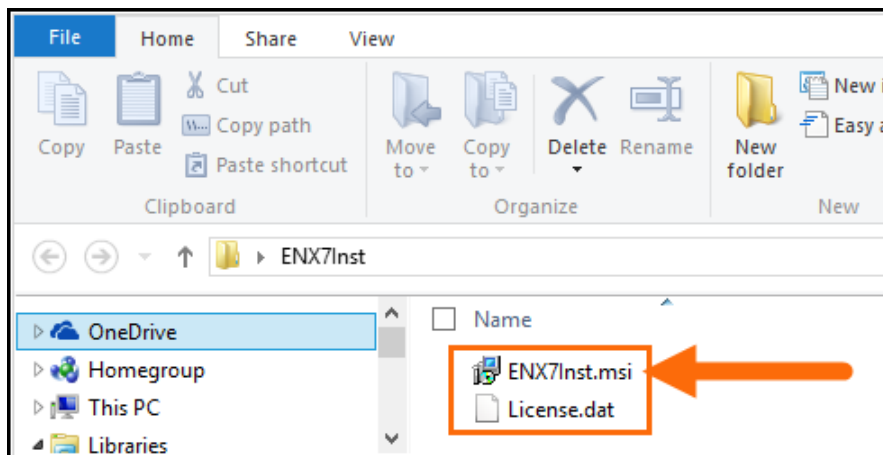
File Home Share View

Copy Paste Cut Copy path Paste shortcut
Clipboard

Move to Copy to Delete Rename
Organize

New folder New i Easy a
New

ENX7Inst

OneDrive
Homegroup
This PC
Libraries

Name
ENX7Inst.msi
License.dat